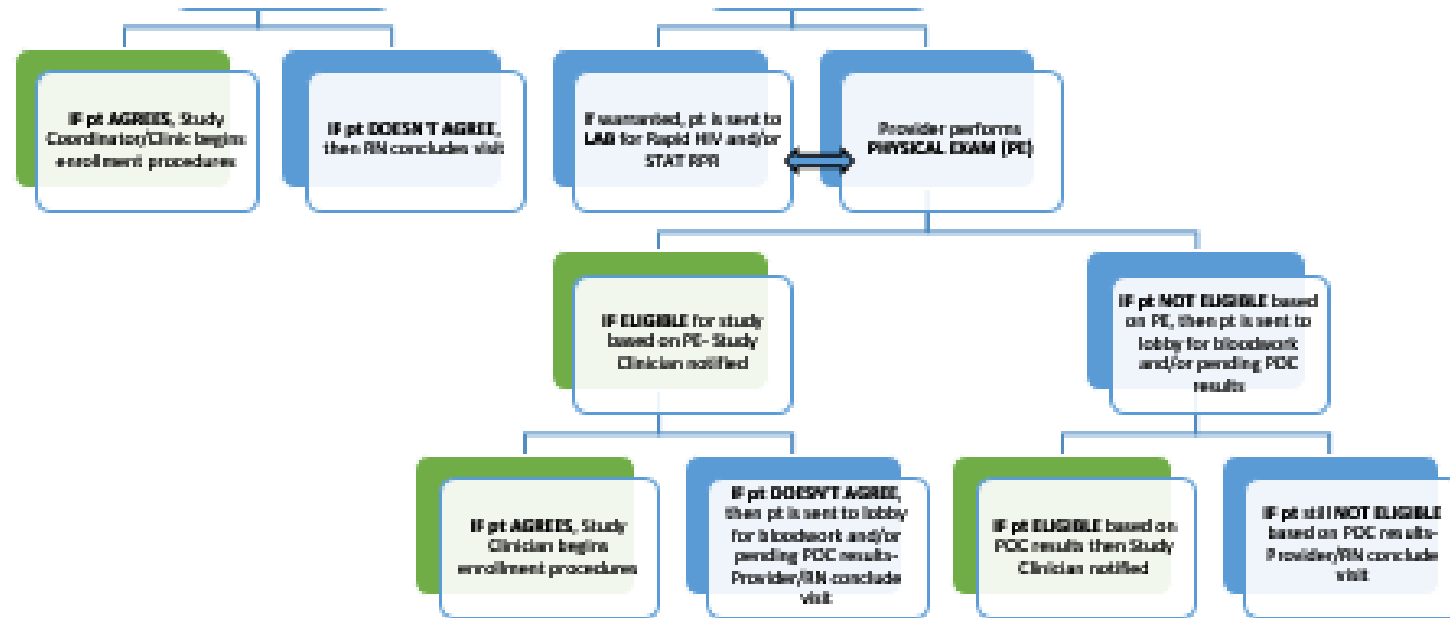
IF pt AGREES, Study Coordinator/Clinic begins enrollment procedures

IF pt DOESN'T AGREE, then RN concludes visit

If warranted, pt is sent to LAB for Rapid HIV and/or STAT RPR

Provider performs PHYSICAL EXAM (PE)

IF ELIGIBLE for study based on PE- Study Clinician notified

IF pt NOT ELIGIBLE based on PE, then pt is sent to lobby for bloodwork and/or pending POC results

IF pt AGREES, Study Clinician begins enrollment procedures

IF pt DOESN'T AGREE, then pt is sent to lobby for bloodwork and/or pending POC results- Provider/RN conclude visit

IF pt ELIGIBLE based on POC results then Study Clinician notified

IF pt still NOT ELIGIBLE based on POC results- Provider/RN conclude visit